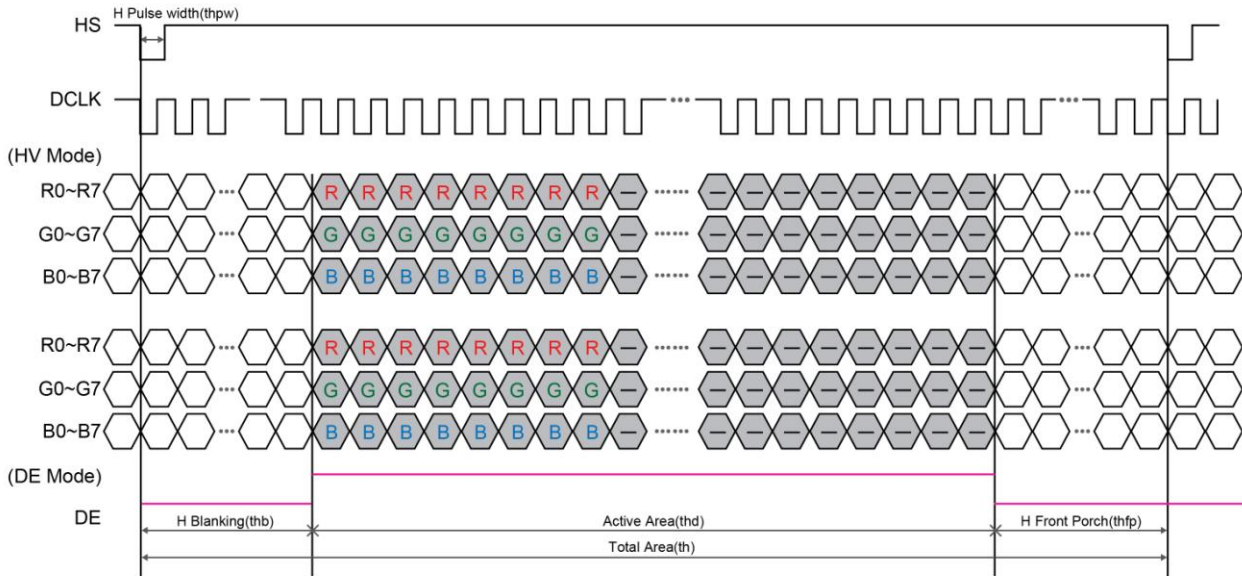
H Pulse width(thpw)
HS
DCLK
(HV Mode)
R0~R7 R R R R R R R R
G0~G7 G G G G G G G G
B0~B7 B B B B B B B B
R0~R7 R R R R R R R R
G0~G7 G G G G G G G G
B0~B7 B B B B B B B B
(DE Mode)
DE
H Blanking(thb)
Active Area(thd)
H Front Porch(thfp)
Total Area(th)